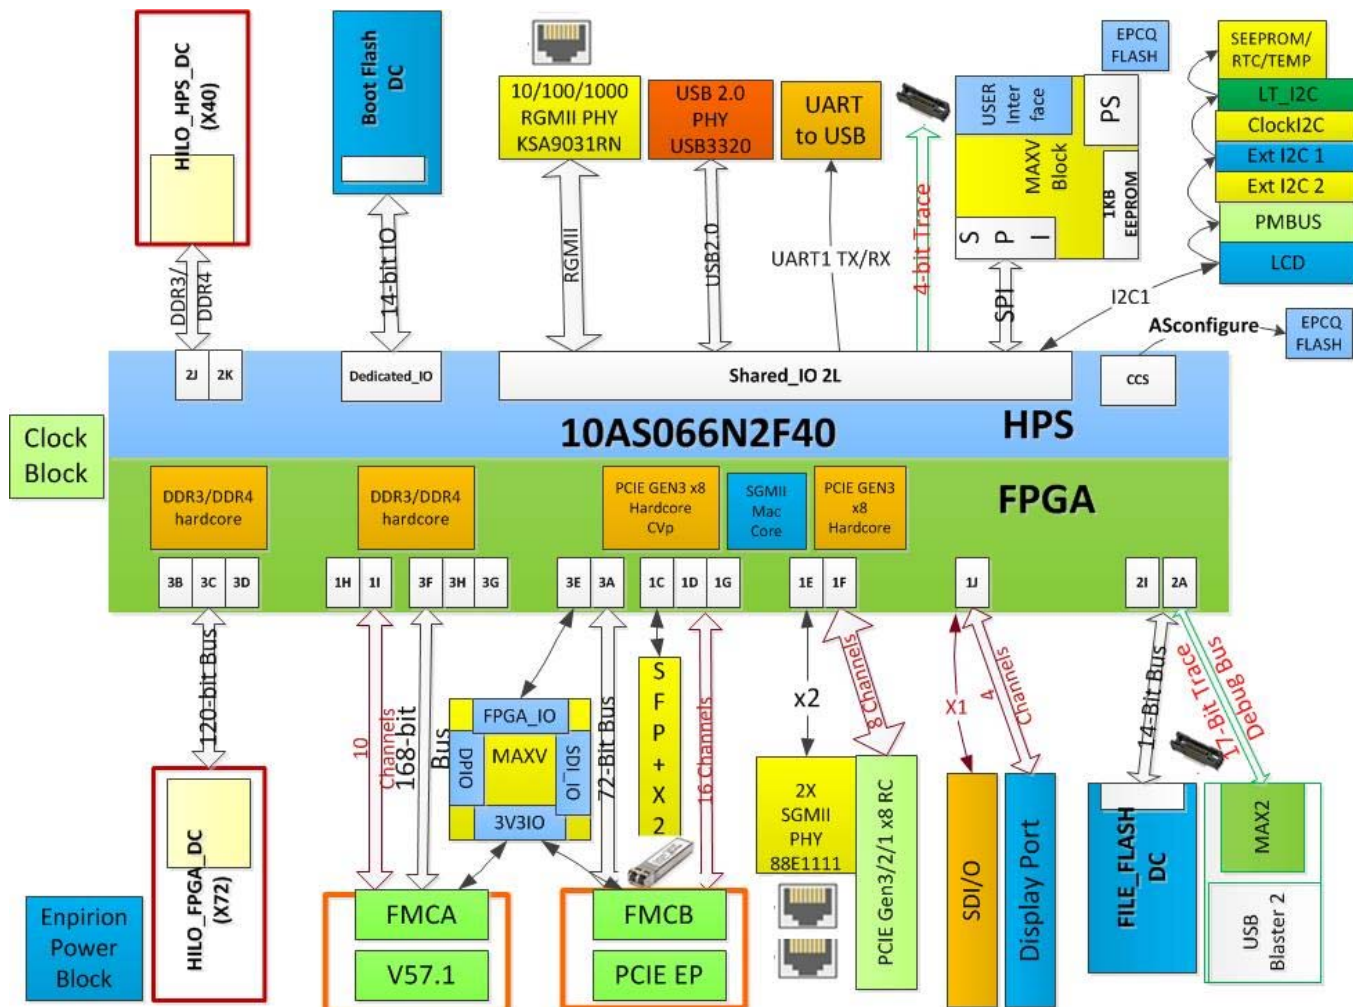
HILO_HPS_DC (X40)

Boot Flash DC

10/100/1000 RGMII PHY KSA9031RN

USB 2.0 PHY USB3320

UART to USB

EPCQ FLASH

USER Inter face

PS

MAXV Block

1KB EEPROM

S P I

SEEPROM/ RTC/TEMP

LT_I2C

ClockI2C

Ext I2C 1

Ext I2C 2

PMBUS

LCD

DDR3/ DDR4

14-bit IO

RGMII

USB2.0

UART1 TX/RX

4-bit Trace

SPI

I2C1

ASconfigure

EPCQ FLASH

2J

2K

Dedicated_IO

Shared_IO 2L

CCS

Clock Block

10AS066N2F40

HPS

FPGA

DDR3/DDR4 hardcore

DDR3/DDR4 hardcore

PCIE GEN3 x8 Hardcore CVp

SGMII Mac Core

PCIE GEN3 x8 Hardcore

3B

3C

3D

1H

1I

3F

3H

3G

3E

3A

1C

1D

1G

1E

1F

1J

2I

2A

120-bit Bus

10 Channels

168-bit Bus

FPGA_IO

DPIO

MAXV

SDI_IO

3V3IO

72-Bit Bus

S F P + X 2

16 Channels

x2

8 Channels

X1

4 Channels

14-Bit Bus

17-Bit Trace Debug Bus

2X SGMII PHY 88E1111

PCIE Gen3/2/1 x8 RC

SDI/O

Display Port

FILE_FLASH DC

MAX2

USB Blaster 2

HILO_FPGA_DC (X72)

Enpirion Power Block

FMCA

V57.1

FMCB

PCIE EP